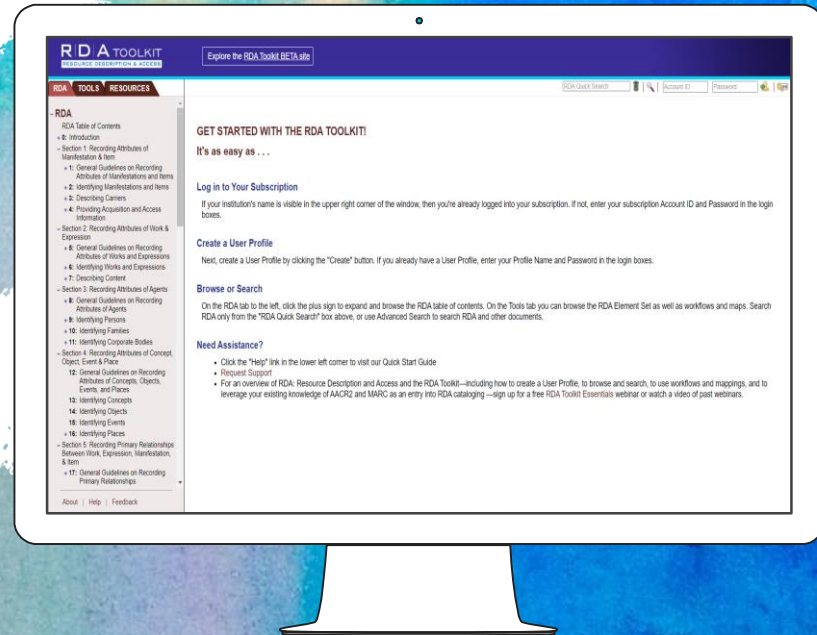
R|D|A TOOLKIT
RESOURCE DESCRIPTION & ACCESS

Explore the RDA Toolkit BETA site

RDA TOOLS RESOURCES

RDA Quick Search Account ID Password

- RDA
RDA Table of Contents
+ 0: Introduction
- Section 1: Recording Attributes of Manifestation & Item
+ 1: General Guidelines on Recording Attributes of Manifestations and Items
+ 2: Identifying Manifestations and Items
+ 3: Describing Carriers
+ 4: Providing Acquisition and Access Information
- Section 2: Recording Attributes of Work & Expression
+ 5: General Guidelines on Recording Attributes of Works and Expressions
+ 6: Identifying Works and Expressions
+ 7: Describing Content
- Section 3: Recording Attributes of Agents
+ 8: General Guidelines on Recording Attributes of Agents
+ 9: Identifying Persons
+ 10: Identifying Families
+ 11: Identifying Corporate Bodies
- Section 4: Recording Attributes of Concept, Object, Event & Place
12: General Guidelines on Recording Attributes of Concepts, Objects, Events, and Places
13: Identifying Concepts
14: Identifying Objects
15: Identifying Events
+ 16: Identifying Places
- Section 5: Recording Primary Relationships Between Work, Expression, Manifestation, & Item
+ 17: General Guidelines on Recording Primary Relationships

About | Help | Feedback

GET STARTED WITH THE RDA TOOLKIT!
It's as easy as . . .

Log in to Your Subscription
If your institution's name is visible in the upper right corner of the window, then you're already logged into your subscription. If not, enter your subscription Account ID and Password in the login boxes.

Create a User Profile
Next, create a User Profile by clicking the "Create" button. If you already have a User Profile, enter your Profile Name and Password in the login boxes.

Browse or Search
On the RDA tab to the left, click the plus sign to expand and browse the RDA table of contents. On the Tools tab you can browse the RDA Element Set as well as workflows and maps. Search RDA only from the "RDA Quick Search" box above, or use Advanced Search to search RDA and other documents.

Need Assistance?
• Click the "Help" link in the lower left corner to visit our Quick Start Guide
• Request Support
• For an overview of RDA: Resource Description and Access and the RDA Toolkit—including how to create a User Profile, to browse and search, to use workflows and mappings, and to leverage your existing knowledge of AACR2 and MARC as an entry into RDA cataloging —sign up for a free RDA Toolkit Essentials webinar or watch a video of past webinars.